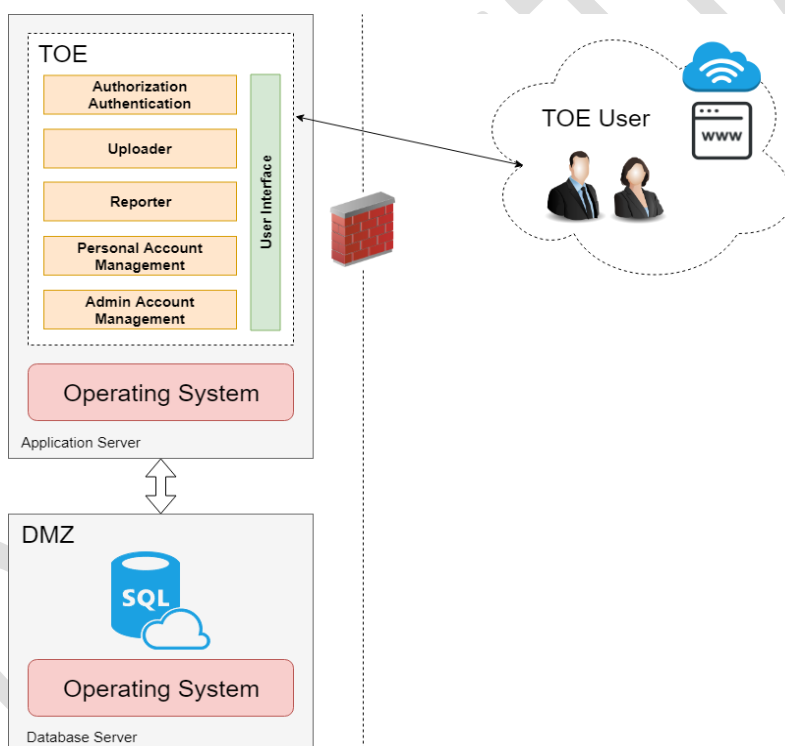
TOE

Authorization Authentication

Uploader

Reporter

Personal Account Management

Admin Account Management

User Interface

Operating System

Application Server

TOE User

www

DMZ

SQL

Operating System

Database Server